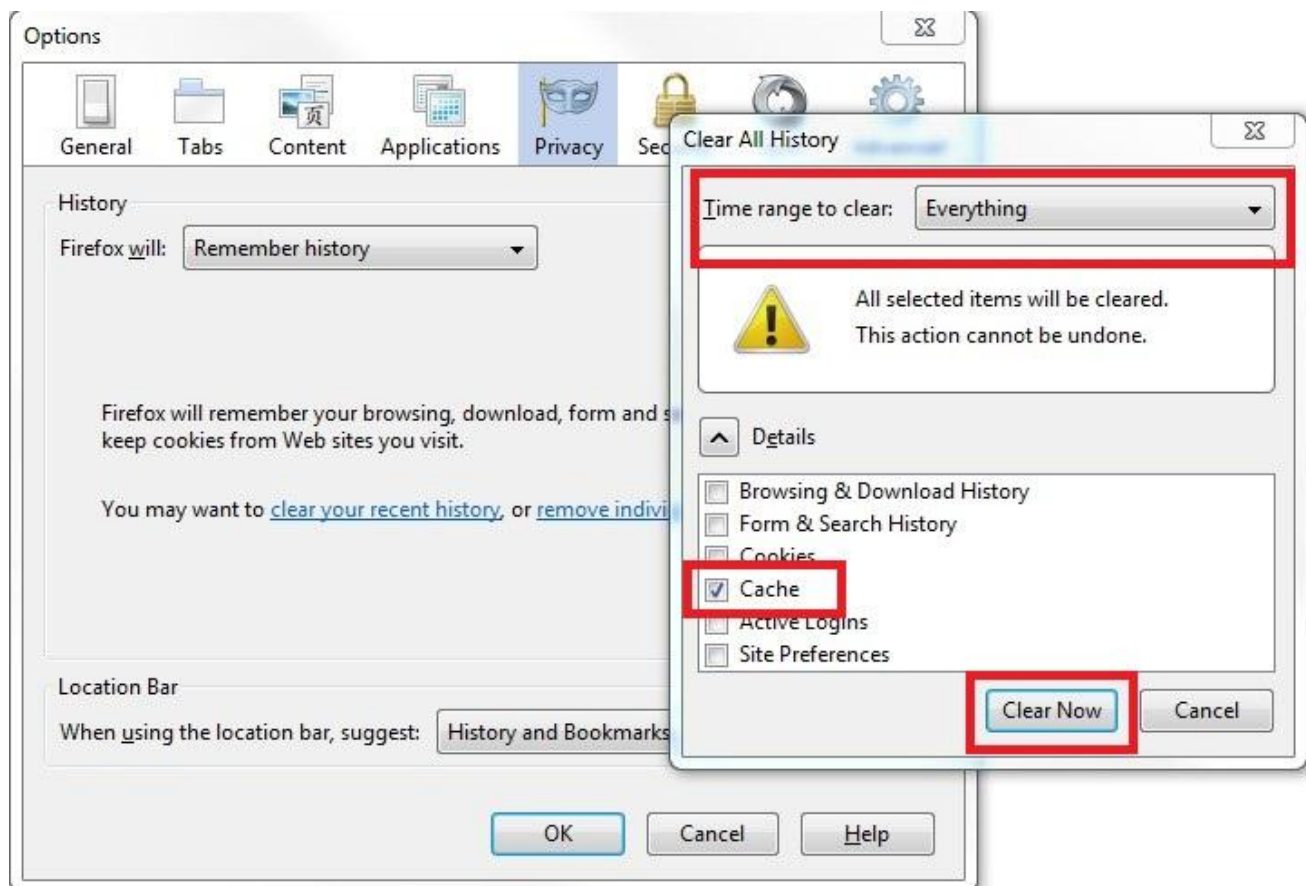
Options

General Tabs Content Applications Privacy Sec

History

Firefox will: Remember history

Firefox will remember your browsing, download, form and s keep cookies from Web sites you visit.

You may want to clear your recent history, or remove indivi

Location Bar

When using the location bar, suggest: History and Bookmarks

OK Cancel Help

Clear All History

Time range to clear: Everything

All selected items will be cleared.
This action cannot be undone.

Details

Browsing & Download History
Form & Search History
Cookies
Cache
Active Logins
Site Preferences

Clear Now Cancel